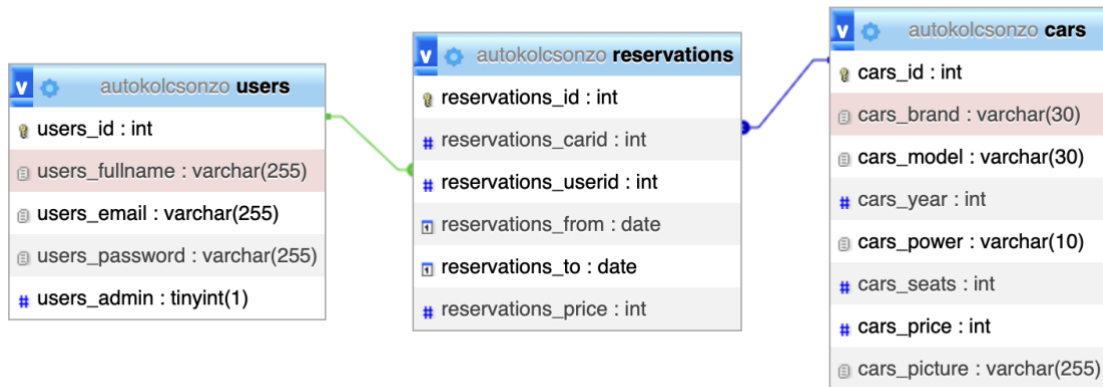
v autokolcsonzo users
users_id : int
users_fullname : varchar(255)
users_email : varchar(255)
users_password : varchar(255)
# users_admin : tinyint(1)

v autokolcsonzo reservations
reservations_id : int
# reservations_carid : int
# reservations_userid : int
reservations_from : date
reservations_to : date
# reservations_price : int

v autokolcsonzo cars
cars_id : int
cars_brand : varchar(30)
cars_model : varchar(30)
# cars_year : int
cars_power : varchar(10)
# cars_seats : int
# cars_price : int
cars_picture : varchar(255)